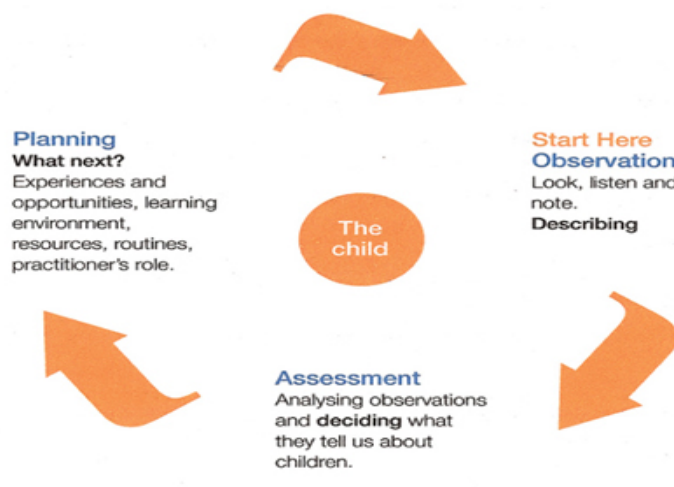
Planning
What next?
Experiences and opportunities, learning environment, resources, routines, practitioner's role.

The child

Start Here
Observation
Look, listen and note.
Describing

Assessment
Analysing observations and deciding what they tell us about children.